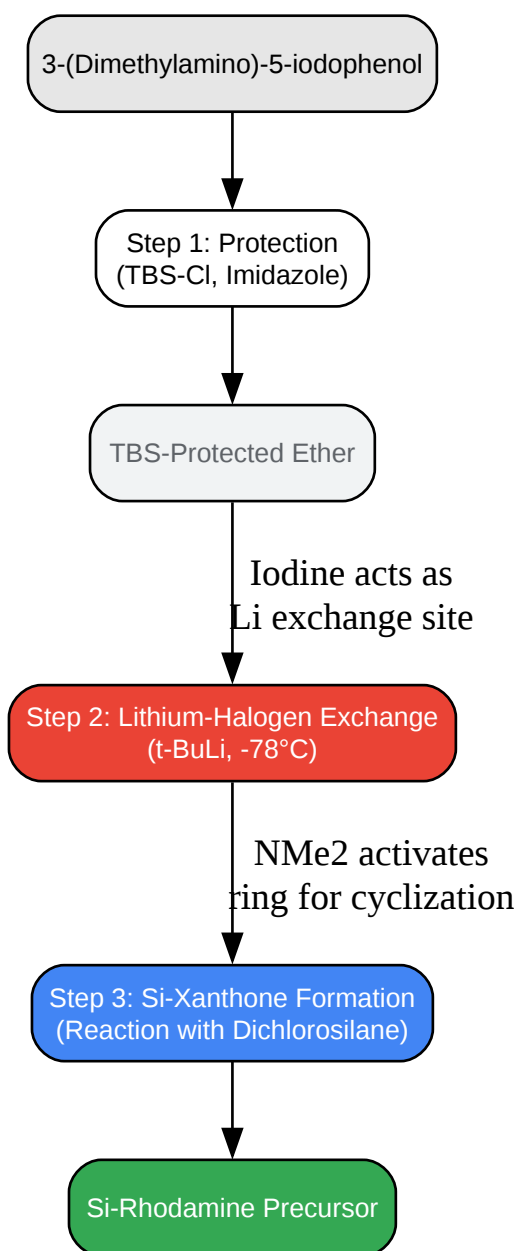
3-(Dimethylamino)-5-iodophenol

Step 1: Protection
(TBS-Cl, Imidazole)

TBS-Protected Ether

Iodine acts as
Li exchange site

Step 2: Lithium-Halogen Exchange
(t-BuLi, -78°C)

NMe2 activates
ring for cyclization

Step 3: Si-Xanthone Formation
(Reaction with Dichlorosilane)

Si-Rhodamine Precursor